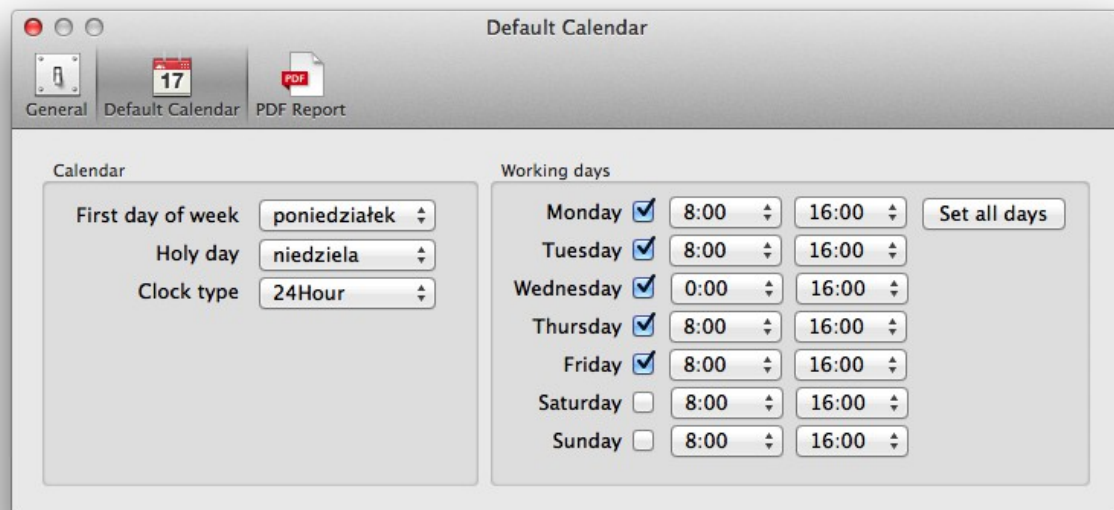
Default Calendar

17
PDF
General Default Calendar PDF Report

Calendar

First day of week poniedziałek
Holy day niedziela
Clock type 24Hour

Working days

| | | | |
|---|---|---|---|
| Monday | 8:00 | 16:00 | Set all days |
| Tuesday | 8:00 | 16:00 | |
| Wednesday | 0:00 | 16:00 | |
| Thursday | 8:00 | 16:00 | |
| Friday | 8:00 | 16:00 | |
| Saturday | 8:00 | 16:00 | |
| Sunday | 8:00 | 16:00 | |